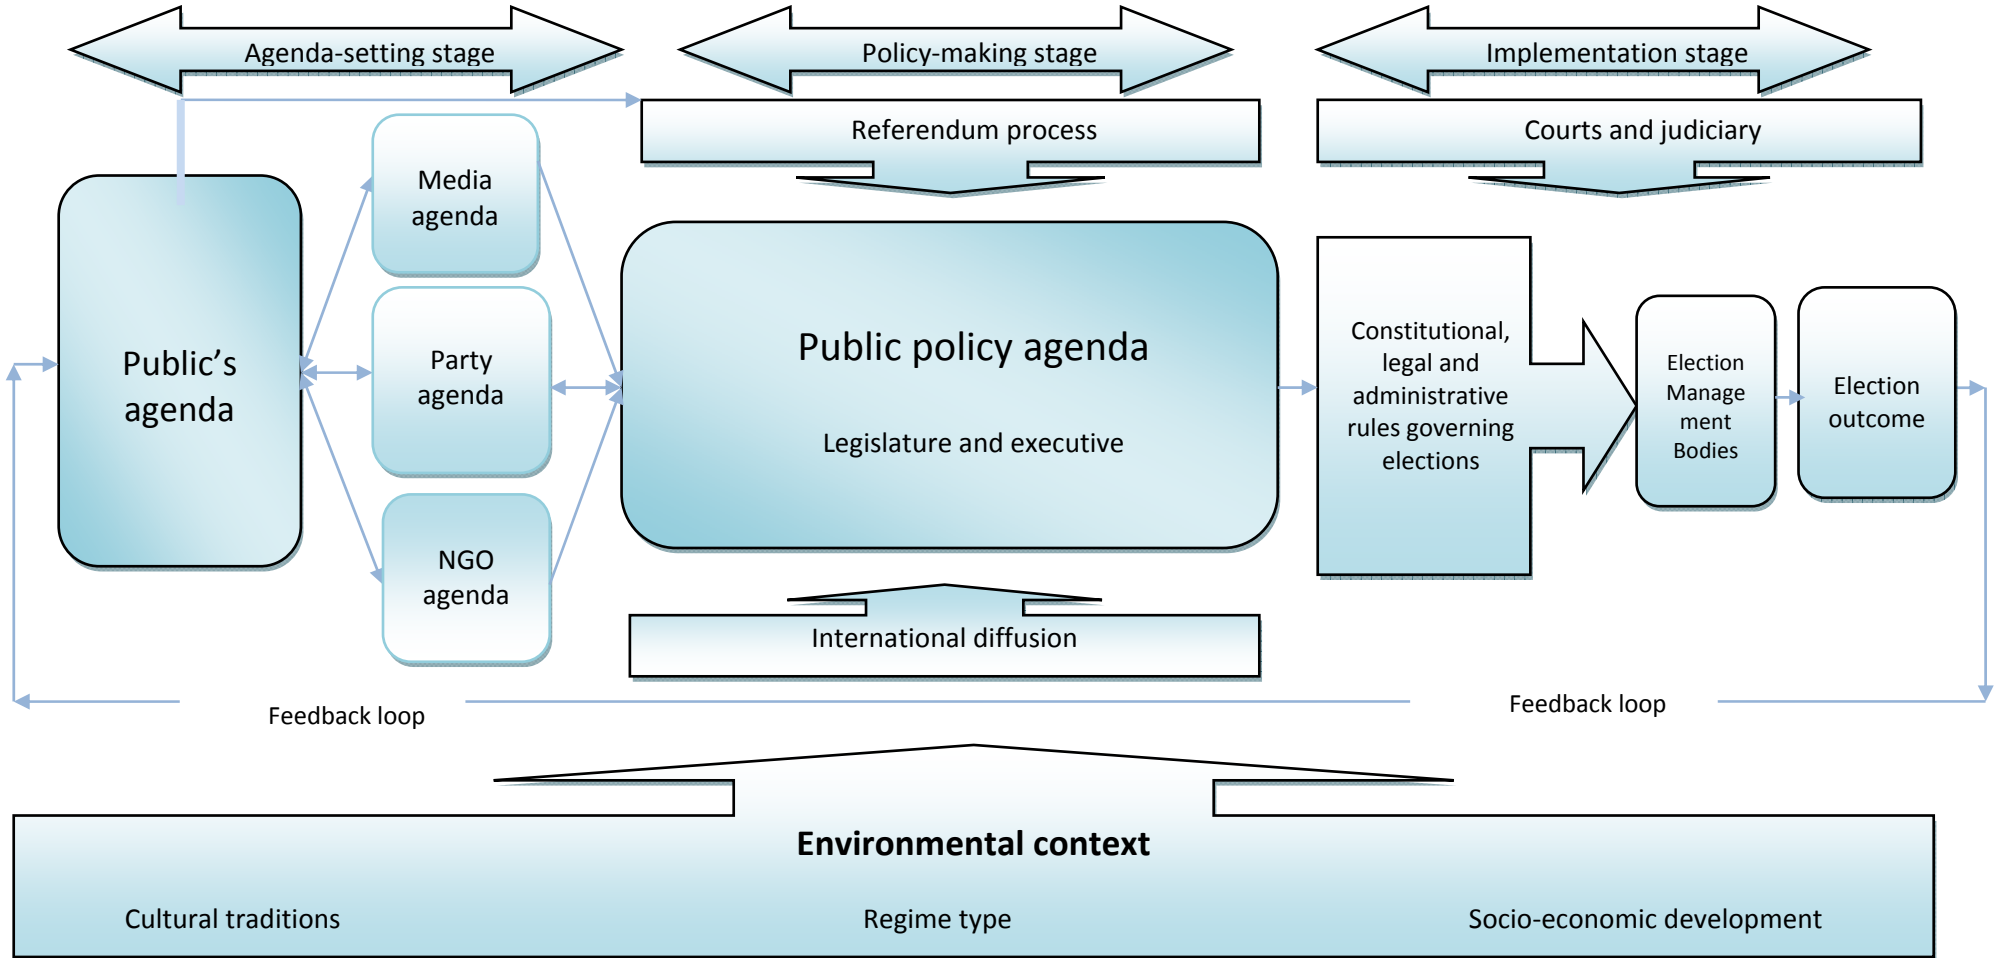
Agenda-setting stage

Policy-making stage

Implementation stage

Referendum process

Courts and judiciary

Public's agenda

Media agenda

Party agenda

NGO agenda

Public policy agenda

Legislature and executive

Constitutional, legal and administrative rules governing elections

Election Manage ment Bodies

Election outcome

International diffusion

Feedback loop

Feedback loop

Environmental context

Cultural traditions

Regime type

Socio-economic development